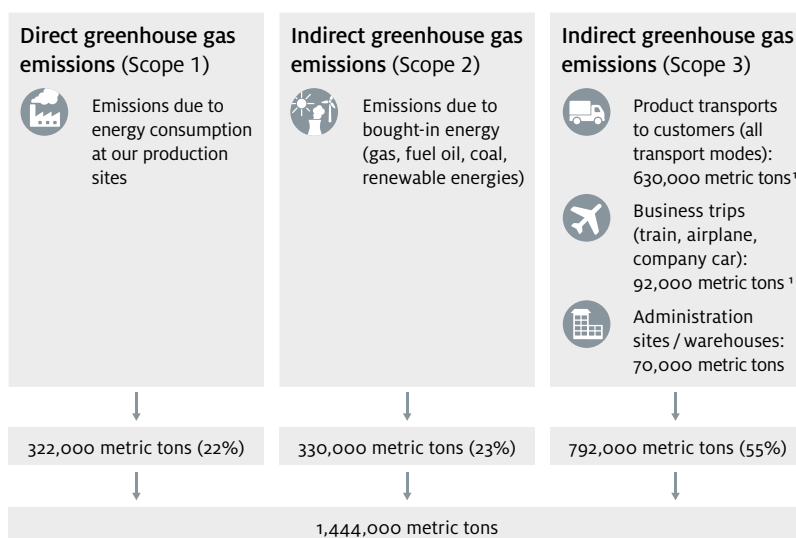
Direct greenhouse gas emissions (Scope 1)

Emissions due to energy consumption at our production sites

Indirect greenhouse gas emissions (Scope 2)

Emissions due to bought-in energy (gas, fuel oil, coal, renewable energies)

Indirect greenhouse gas emissions (Scope 3)

Product transports to customers (all transport modes): 630,000 metric tons¹

Business trips (train, airplane, company car): 92,000 metric tons¹

Administration sites / warehouses: 70,000 metric tons

322,000 metric tons (22%)

330,000 metric tons (23%)

792,000 metric tons (55%)

1,444,000 metric tons